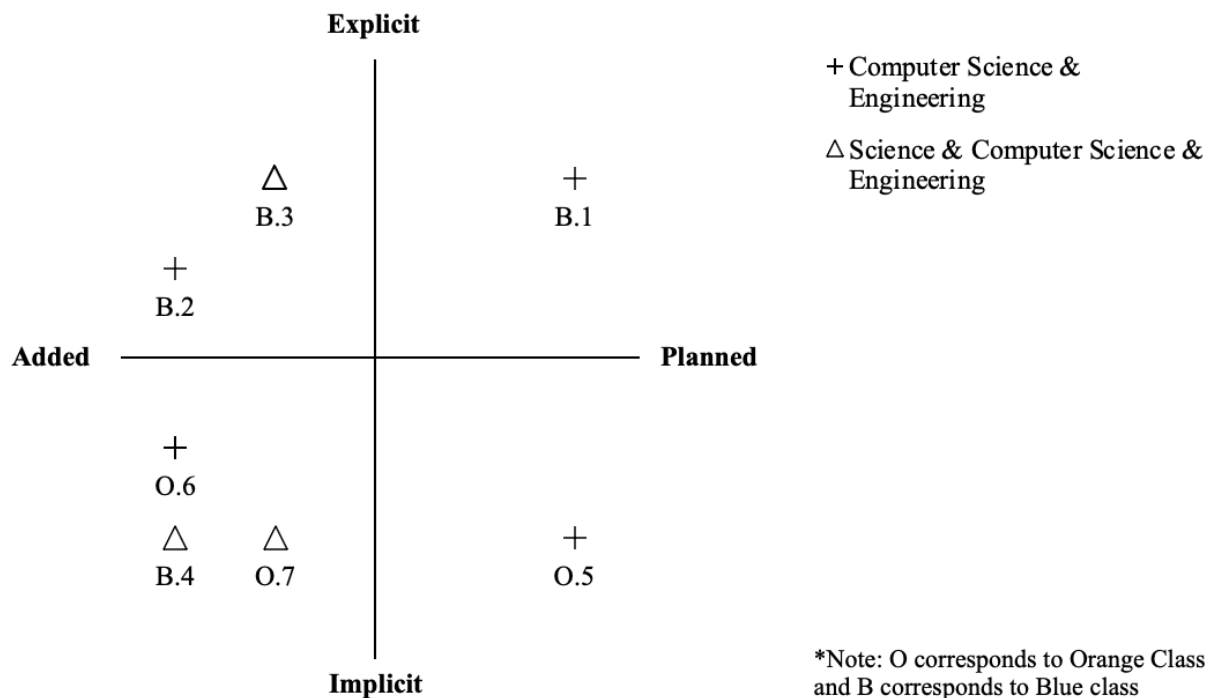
Explicit

+ Computer Science & Engineering

△ Science & Computer Science & Engineering

△
B.3

+
B.1

+
B.2

Added

Planned

+
O.6

△
B.4

△
O.7

+
O.5

Implicit

*Note: O corresponds to Orange Class and B corresponds to Blue class